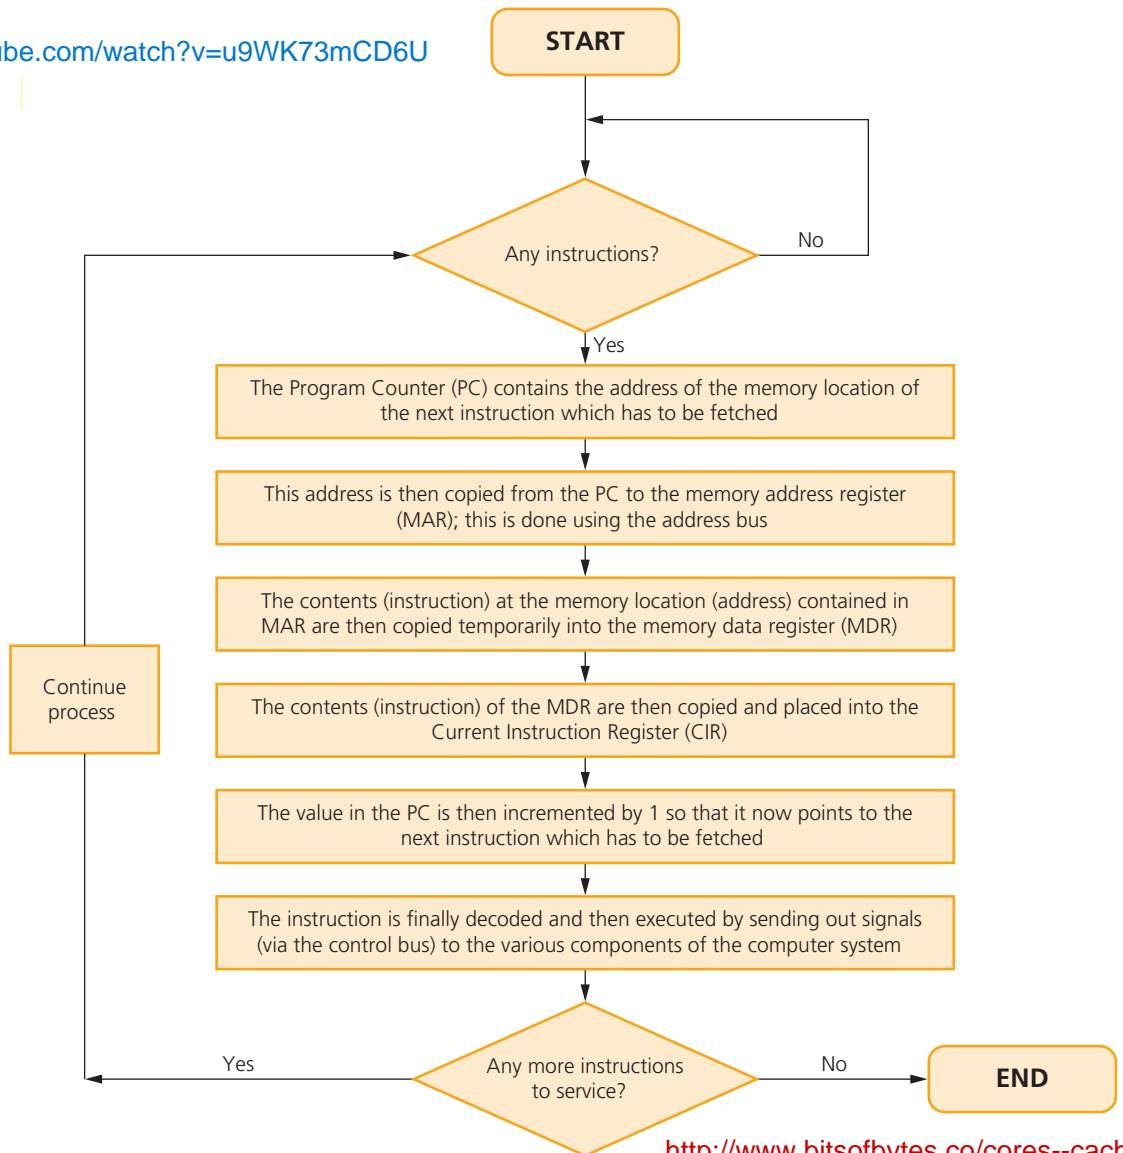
ube.com/watch?v=u9WK73mCD6U

START

Any instructions?

No

Yes

The Program Counter (PC) contains the address of the memory location of the next instruction which has to be fetched

This address is then copied from the PC to the memory address register (MAR); this is done using the address bus

The contents (instruction) at the memory location (address) contained in MAR are then copied temporarily into the memory data register (MDR)

Continue process

The contents (instruction) of the MDR are then copied and placed into the Current Instruction Register (CIR)

The value in the PC is then incremented by 1 so that it now points to the next instruction which has to be fetched

The instruction is finally decoded and then executed by sending out signals (via the control bus) to the various components of the computer system

Yes

Any more instructions to service?

No

END

http://www.bitsofbytes.co/cores--cach